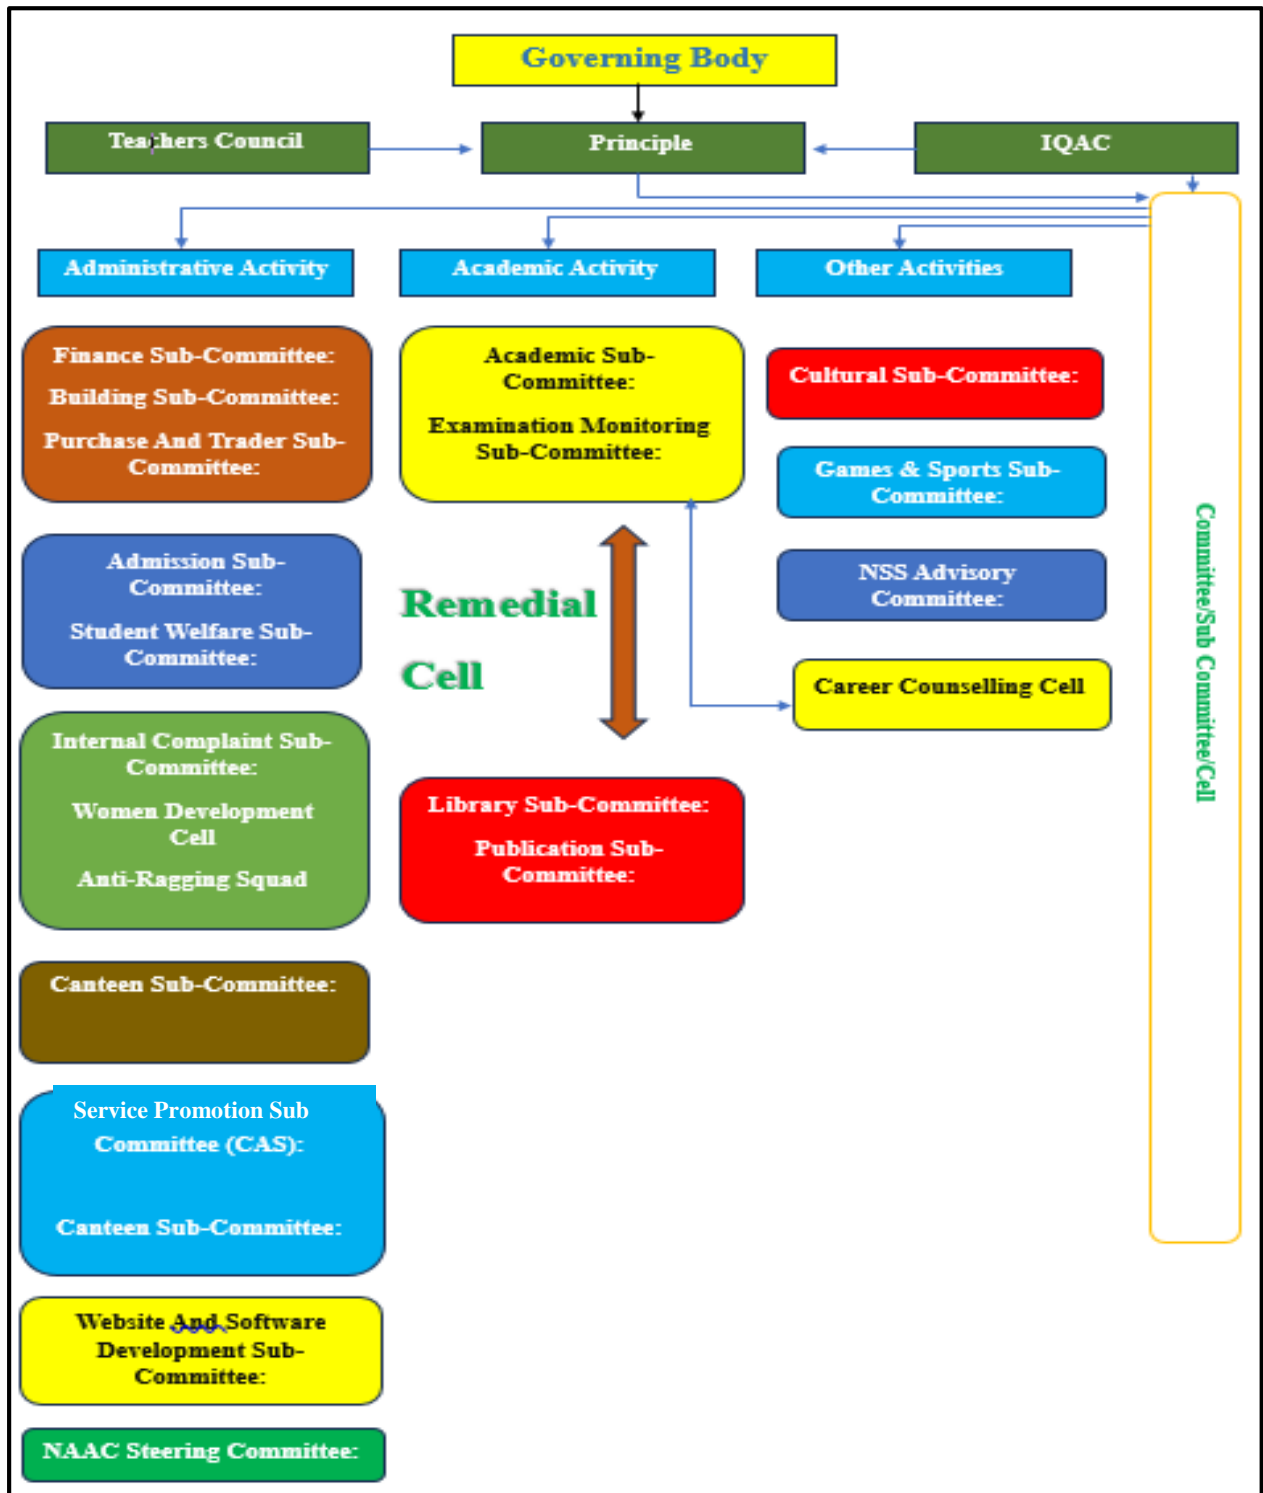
Governing Body

Teachers Council

Principle

IQAC

Administrative Activity

Academic Activity

Other Activities

Committee/Sub Committee/Cell

Finance Sub-Committee:

Building Sub-Committee:

Purchase And Trader Sub-Committee:

Academic Sub-Committee:

Examination Monitoring Sub-Committee:

Cultural Sub-Committee:

Games & Sports Sub-Committee:

Admission Sub-Committee:

Student Welfare Sub-Committee:

Remedial Cell

NSS Advisory Committee:

Career Counselling Cell

Internal Complaint Sub-Committee:

Women Development Cell

Anti-Ragging Squad

Library Sub-Committee:

Publication Sub-Committee:

Canteen Sub-Committee:

Service Promotion Sub Committee (CAS):

Canteen Sub-Committee:

Website And Software Development Sub-Committee:

NAAC Steering Committee: